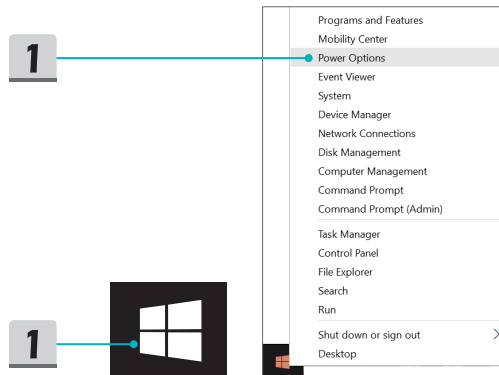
1

Programs and Features
Mobility Center
Power Options
Event Viewer
System
Device Manager
Network Connections
Disk Management
Computer Management
Command Prompt
Command Prompt (Admin)

Task Manager
Control Panel
File Explorer
Search
Run

Shut down or sign out
Desktop

1